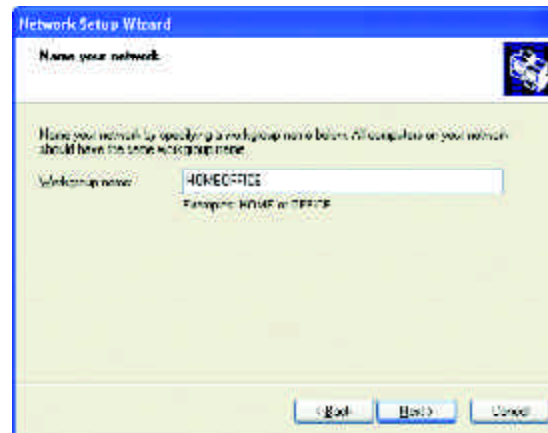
Network Setup Wizard

Name your network.

Name your network by specifying a workgroup name below. All computers on your network should have the same workgroup name.

Workgroup name: HOMEOFFICE

Examples: HOME or OFFICE

< Back Next > Cancel